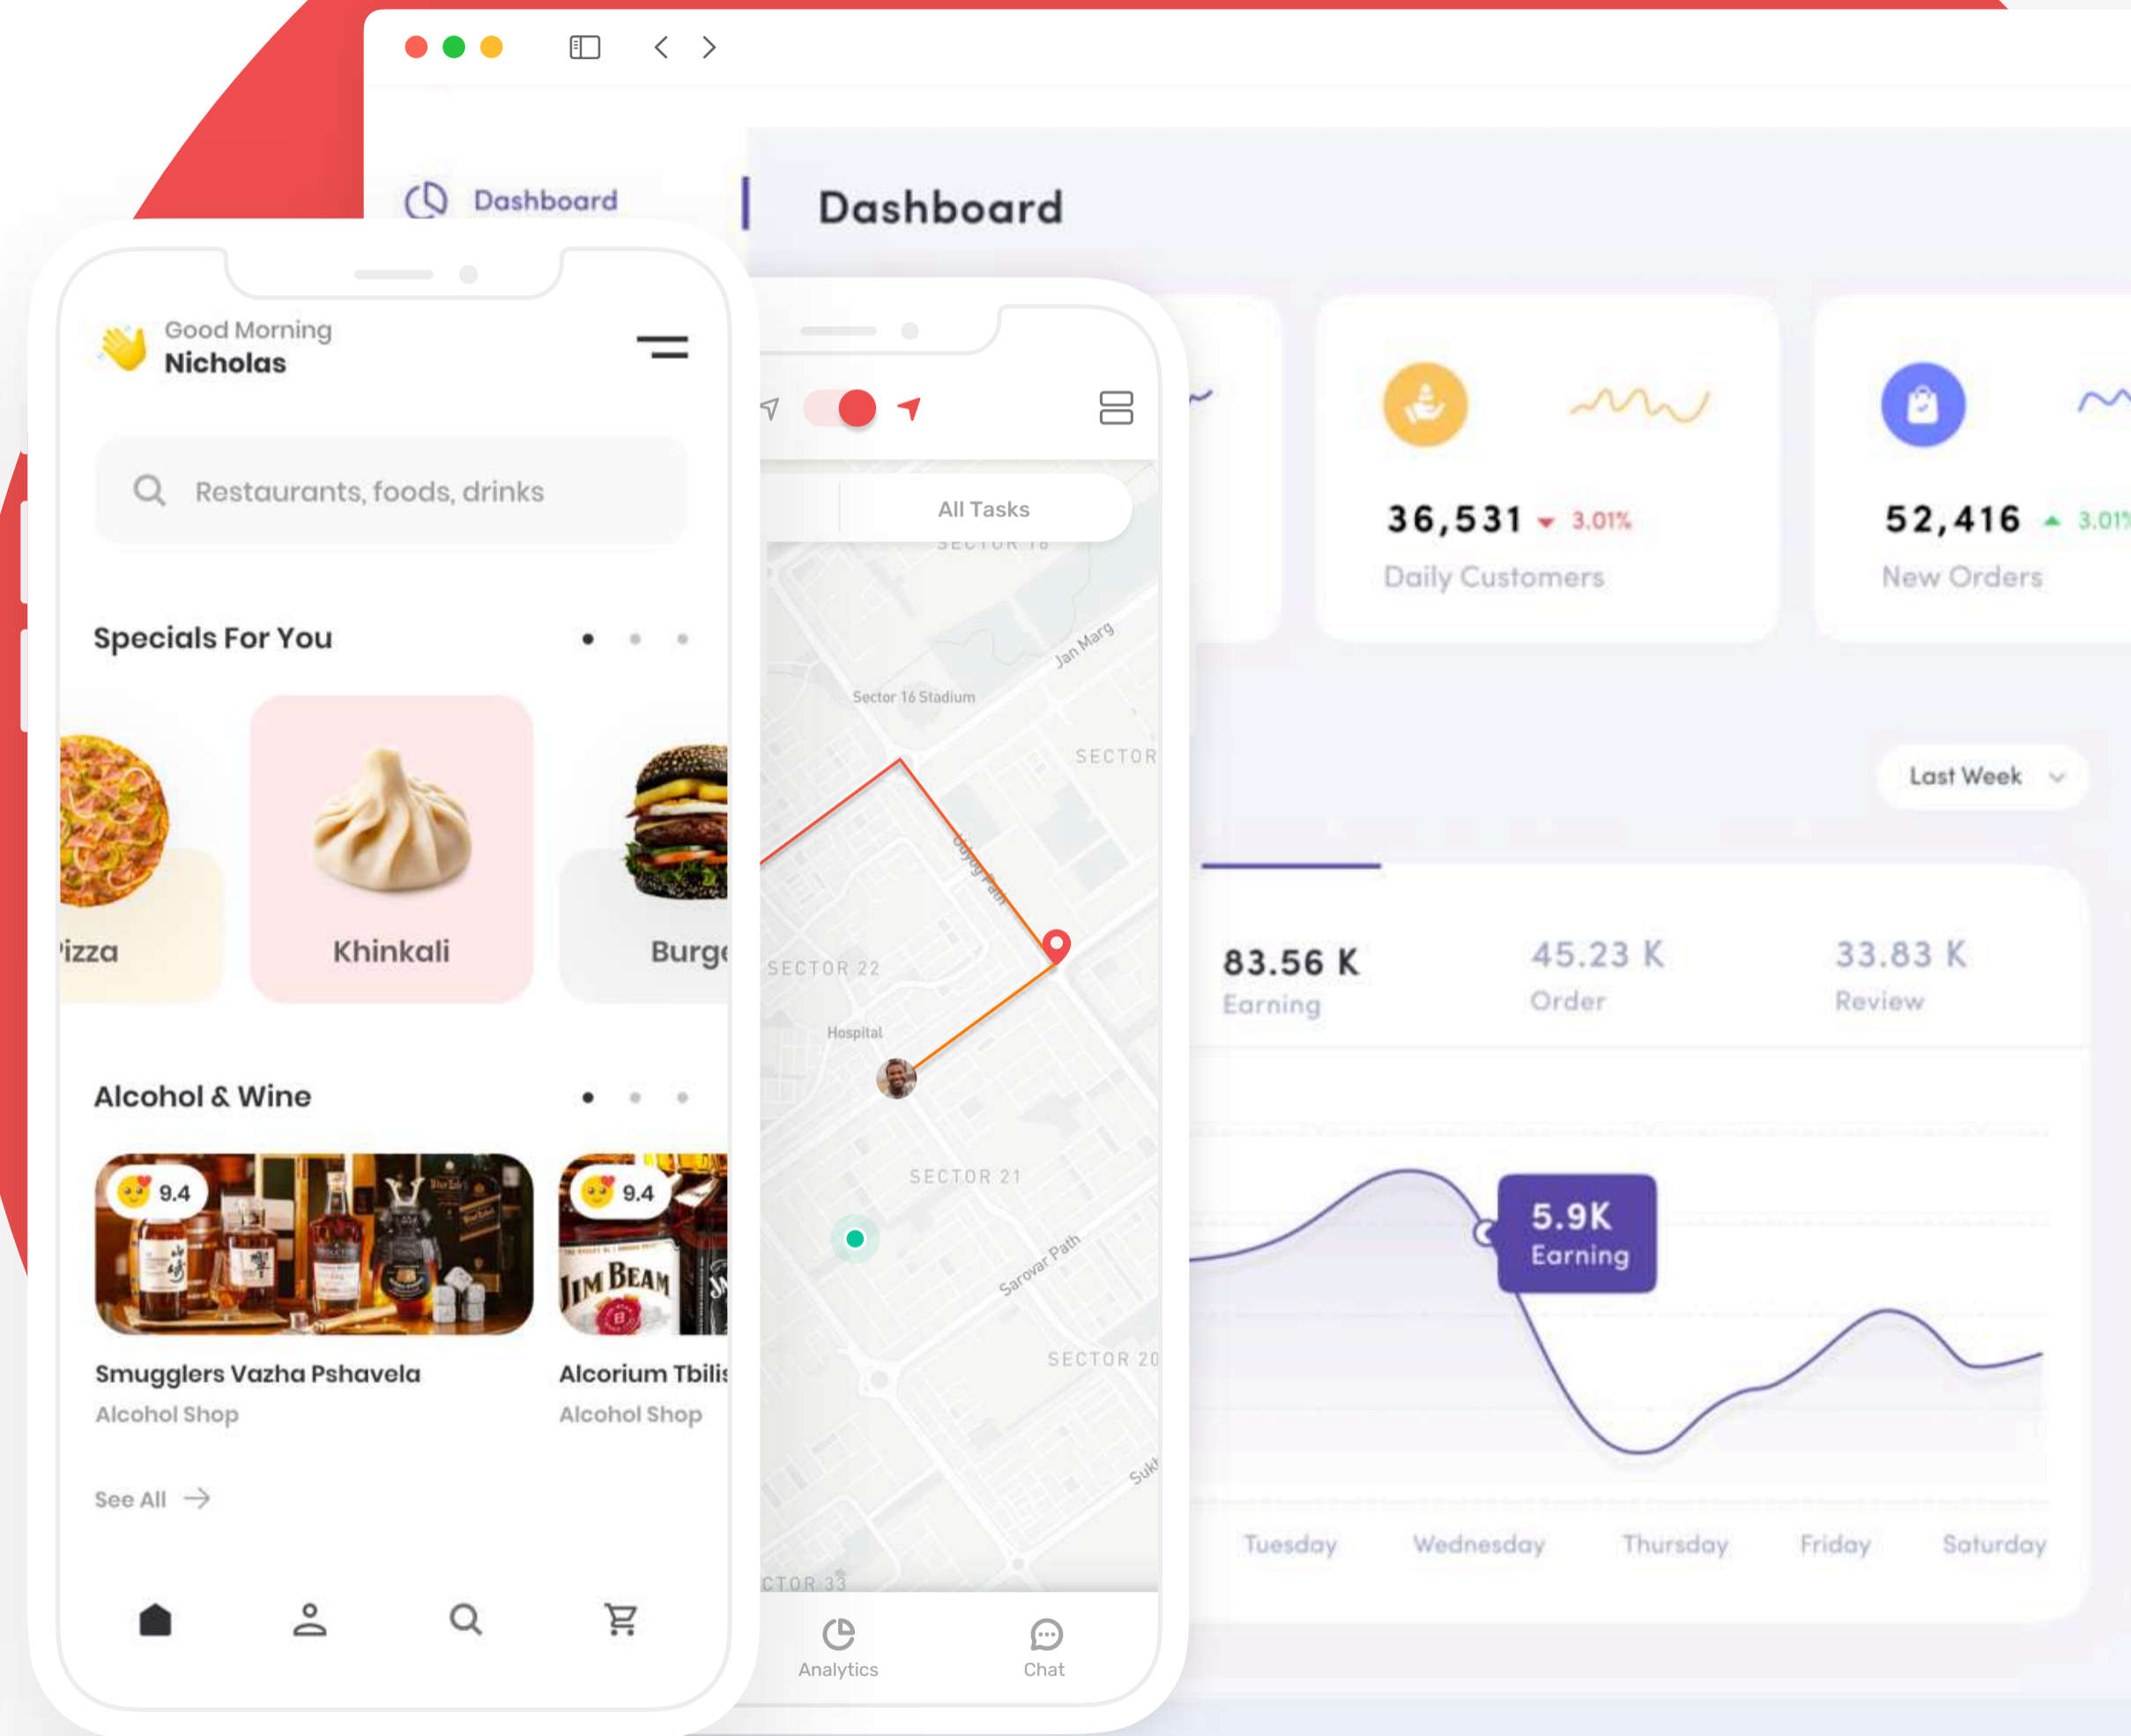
Dashboard

Dashboard

36,531 3.01%
Daily Customers

52,416 3.01%
New Orders

Last Week

83.56 K
Earning

45.23 K
Order

33.83 K
Review

5.9K
Earning

Tuesday
Wednesday
Thursday
Friday
Saturday

Good Morning
Nicholas

Restaurants, foods, drinks

Specials For You

izza
Khinkali
Burg

Alcohol & Wine

9.4
9.4

Smugglers Vazha Pshavela
Alcohol Shop

Alcorium Tbilis
Alcohol Shop

See All

All Tasks

SECTOR 16
Jan Marg
Sector 16 Stadium
SECTOR
SECTOR 22
Hospital
SECTOR 21
Sarovar Path
SECTOR 20
CTOR 33

Analytics
Chat